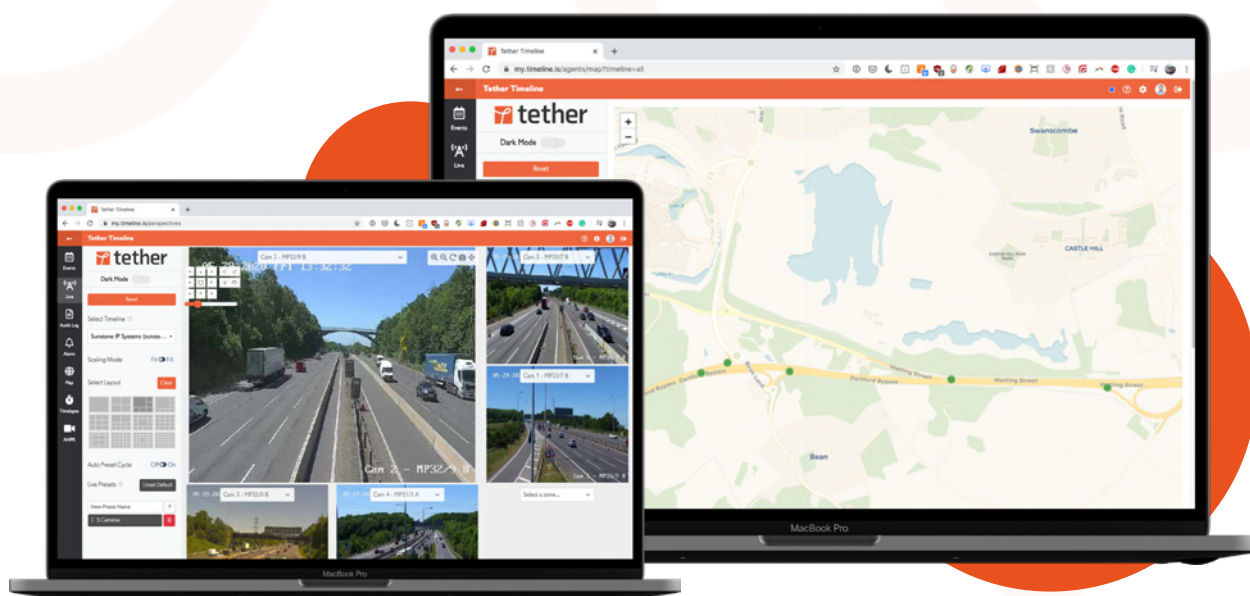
Tether Timeline
my.timeline.is/agents/map?timeline=all
Tether Timeline
tether
Dark Mode
Reset
Events
Live
Swanscombe
CASTLE HILL
Dartford Bypass
Watling Street
Watling Street
Bean
MacBook Pro

Tether Timeline
my.timeline.is/perspectives
Tether Timeline
tether
Dark Mode
Reset
Events
Live
Audit Log
Alarm
Map
Timelapse
ANPR
Select Timeline
Sunstone IP Systems (sunsto...
Scaling Mode
Fit Fill
Select Layout
Clear
Auto Preset Cycle
Off On
Live Presets
Unset Default
New Preset Name
3 Cameras
Cam 2 - MP32/9 B
Cam 2 - MP32/9 B
Cam 5 - MP33/8 B
Cam 1 - MP33/7 B
Cam 3 - MP33/8 B
Cam 4 - MP31/5 A
Select a zone...
MacBook Pro